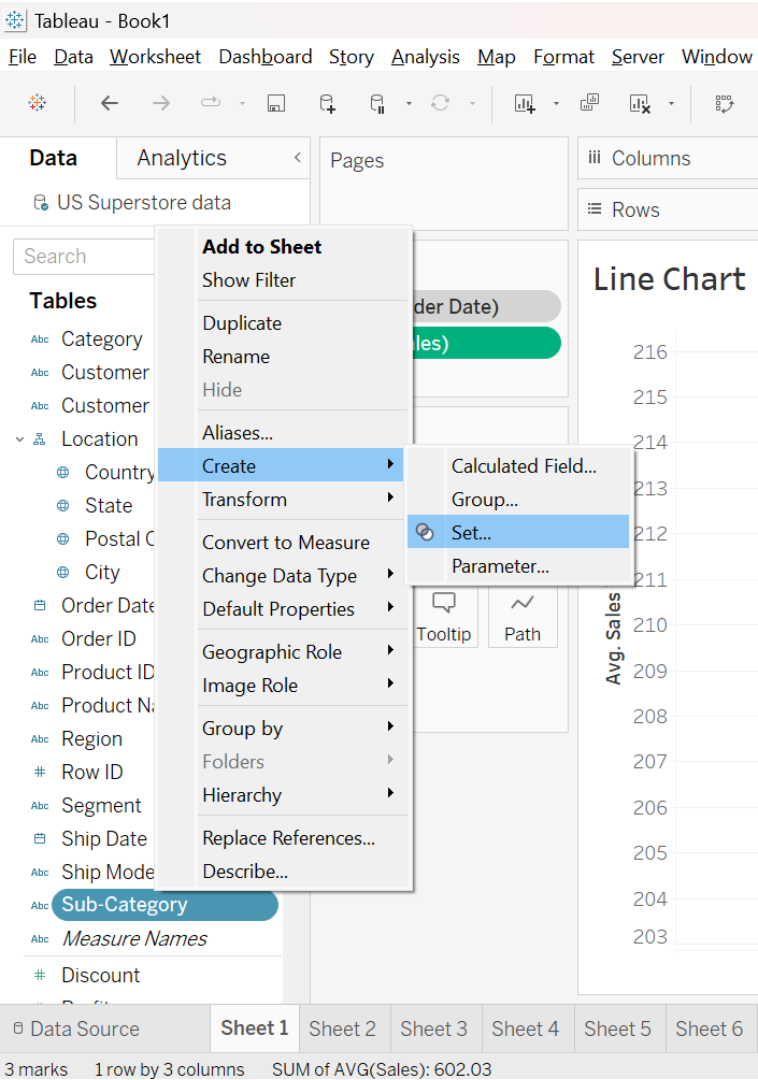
Tableau - Book1

File Data Worksheet Dashboard Story Analysis Map Format Server Window

Data Analytics

US Superstore data

Search

Tables

Abc Category
Abc Customer
Abc Customer
Location
Country
State
Postal C
City
Order Date
Abc Order ID
Abc Product ID
Abc Product Na
Abc Region
# Row ID
Abc Segment
Ship Date
Abc Ship Mode
Abc Sub-Category
Abc Measure Names
# Discount

Add to Sheet
Show Filter
Duplicate
Rename
Hide
Aliases...
Create
Transform
Convert to Measure
Change Data Type
Default Properties
Geographic Role
Image Role
Group by
Folders
Hierarchy
Replace References...
Describe...

Calculated Field...
Group...
Set...
Parameter...

Pages

der Date)
les)

Tooltip Path

Columns
Rows

Line Chart

216
215
214
213
212
211
210
209
208
207
206
205
204
203

Avg. Sales

Data Source Sheet 1 Sheet 2 Sheet 3 Sheet 4 Sheet 5 Sheet 6

3 marks 1 row by 3 columns SUM of AVG(Sales): 602.03